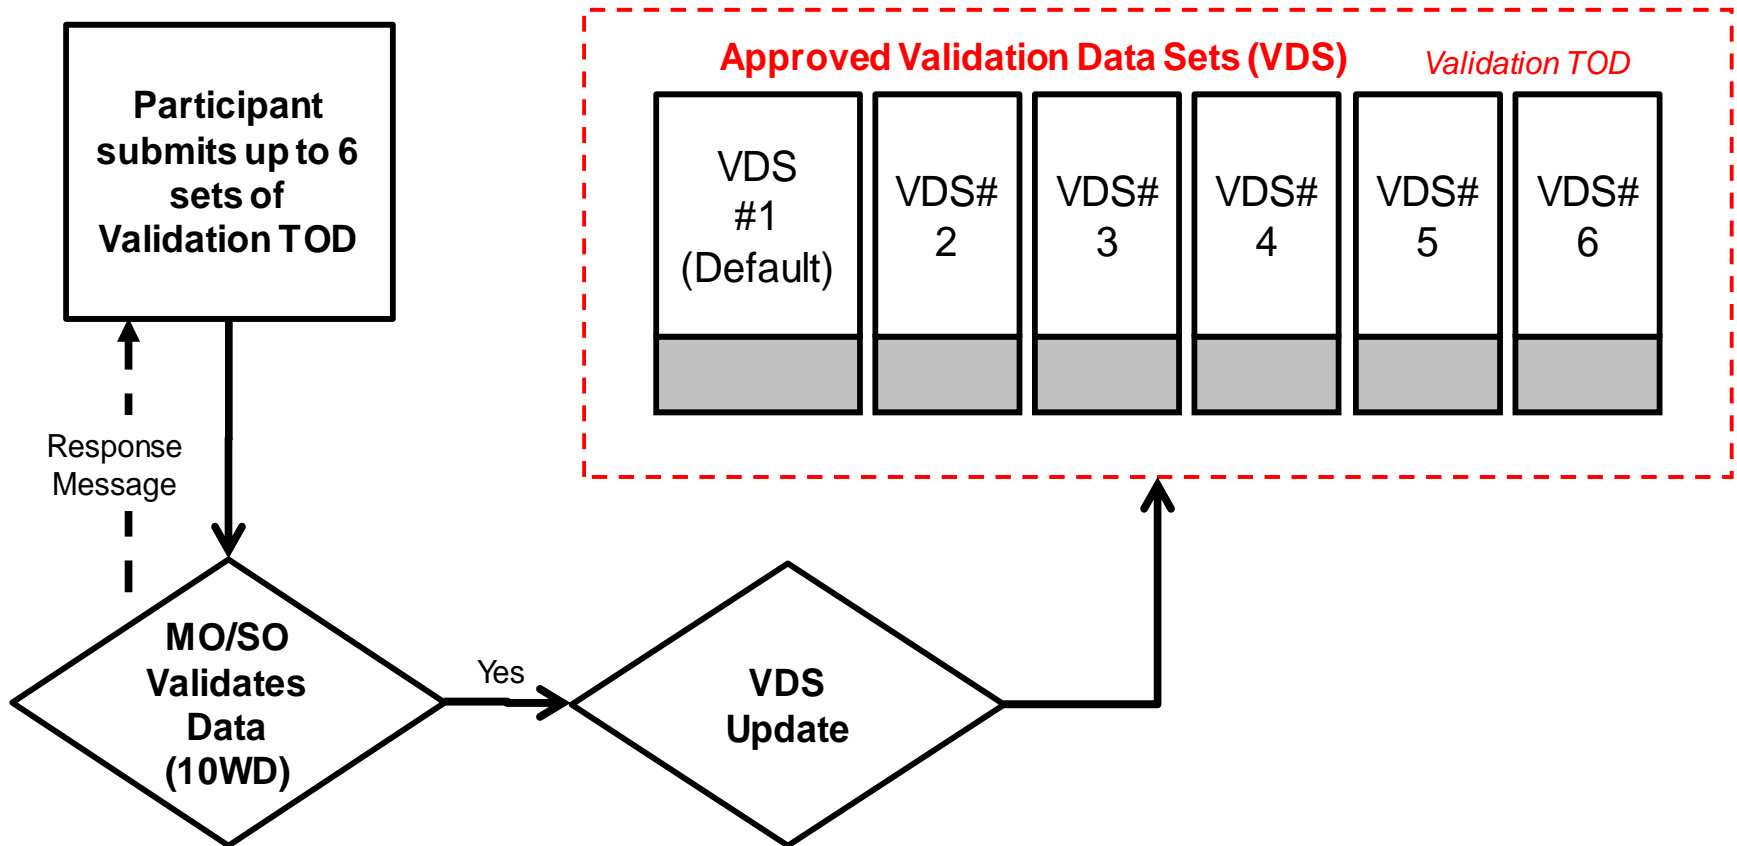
Participant submits up to 6 sets of Validation TOD

Approved Validation Data Sets (VDS)

Validation TOD

VDS #1 (Default)

VDS# 2

VDS# 3

VDS# 4

VDS# 5

VDS# 6

Response Message

MO/SO Validates Data (10WD)

Yes

VDS Update